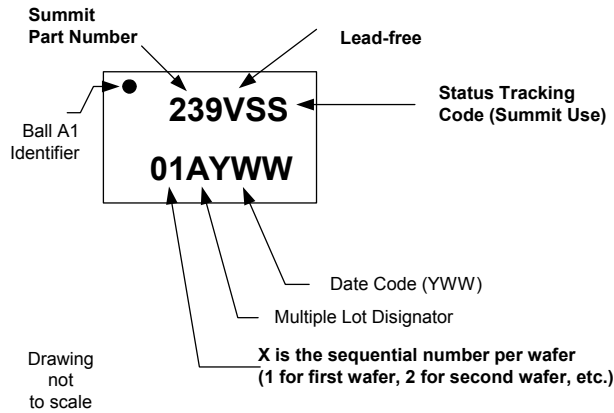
Summit Part Number

Lead-free

Ball A1 Identifier

239VSS

Status Tracking Code (Summit Use)

01AYWW

Date Code (YWW)

Multiple Lot Disignator

X is the sequential number per wafer (1 for first wafer, 2 for second wafer, etc.)

Drawing not to scale